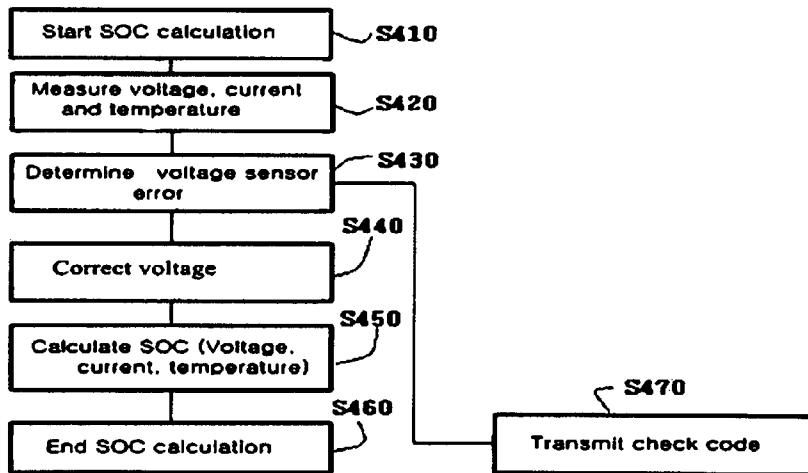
Start SOC calculation
S410

Measure voltage, current and temperature
S420

Determine voltage sensor error
S430

S440
Correct voltage

S450
Calculate SOC (Voltage, current, temperature)

S460
End SOC calculation

S470
Transmit check code